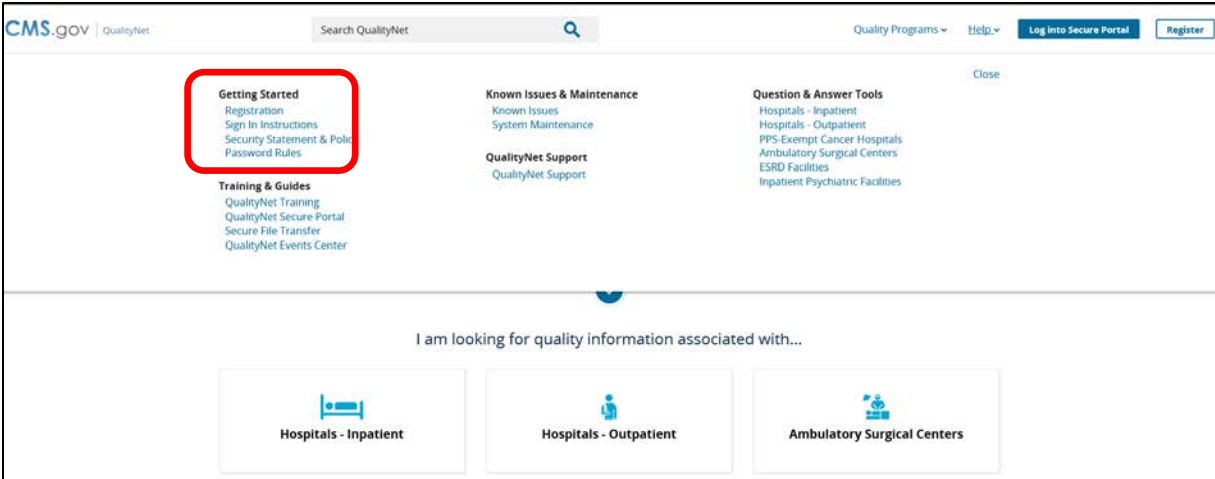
CMS.gov | QualityNet

Search QualityNet

Quality Programs Help Log into Secure Portal Register

Close

Getting Started
Registration
Sign In Instructions
Security Statement & Polic
Password Rules

Training & Guides
QualityNet Training
QualityNet Secure Portal
Secure File Transfer
QualityNet Events Center

Known Issues & Maintenance
Known Issues
System Maintenance

QualityNet Support
QualityNet Support

Question & Answer Tools
Hospitals - Inpatient
Hospitals - Outpatient
PPS-Exempt Cancer Hospitals
Ambulatory Surgical Centers
ESRD Facilities
Inpatient Psychiatric Facilities

I am looking for quality information associated with...

Hospitals - Inpatient

Hospitals - Outpatient

Ambulatory Surgical Centers